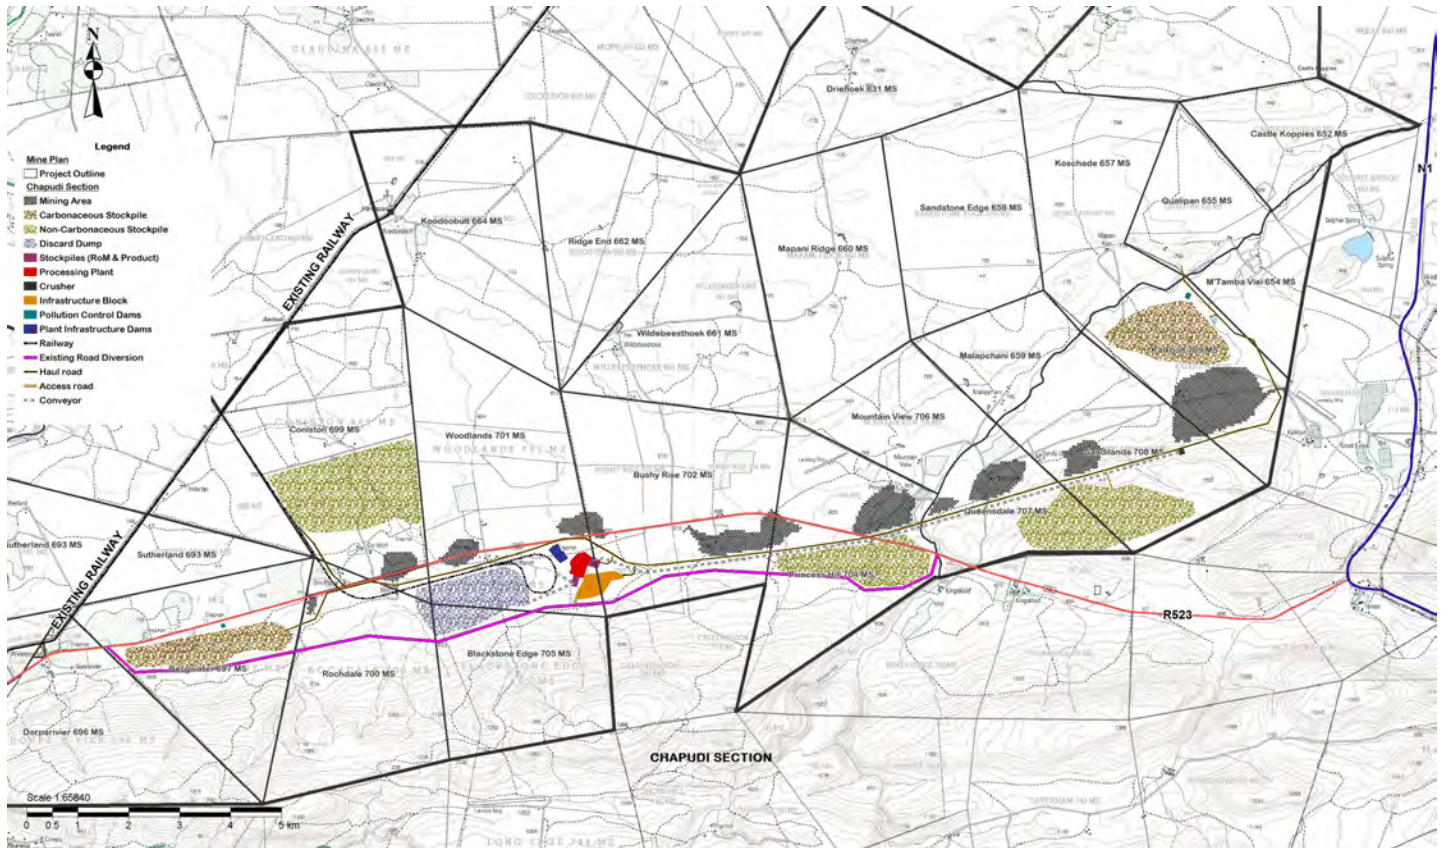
N

Legend
Mine Plan
Project Outline
Chapudi Section
Mining Area
Carbonaceous Stockpile
Non-Carbonaceous Stockpile
Discard Dump
Stockpiles (RoM & Product)
Processing Plant
Crusher
Infrastructure Block
Pollution Control Dams
Plant Infrastructure Dams
Railway
Existing Road Diversion
Haul road
Access road
Conveyor

CLAUDINA 631 MS
Driefoek 631 MS
Castle Koppies 652 MS
N1
Koschade 657 MS
Qualipan 655 MS
Sandstone Edge 658 MS
Koodoobult 664 MS
Ridge End 662 MS
Mapani Ridge 660 MS
M'Tamba Vlei 654 MS
EXISTING RAILWAY
Wildebeesthoek 661 MS
Malapchani 659 MS
Mountain View 706 MS
Coniston 699 MS
Woodlands 701 MS
WOODLANDS 701 MS
Bushy Rise 702 MS
Islands 708 MS
Queensdale 707 MS
Sutherland 693 MS
Sutherland 693 MS
EXISTING RAILWAY
Princess Hill 704 MS
R523
Blackstone Edge 705 MS
Rochdale 700 MS
Dorpsrivier 696 MS
CHAPUDI SECTION

Scale 1:65840
0 0.5 1 2 3 4 5 km